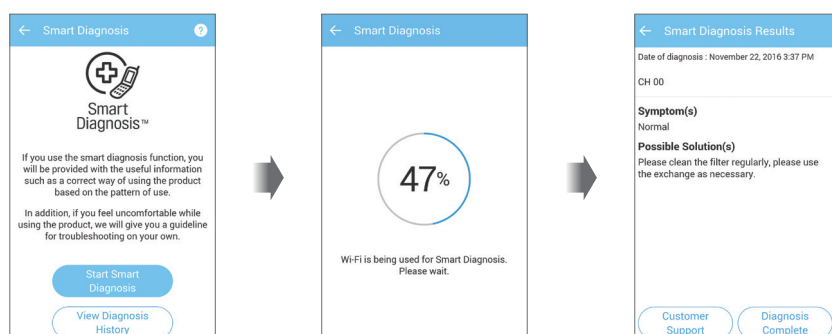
← Smart Diagnosis ?

Smart Diagnosis™

If you use the smart diagnosis function, you will be provided with the useful information such as a correct way of using the product based on the pattern of use.

In addition, if you feel uncomfortable while using the product, we will give you a guideline for troubleshooting on your own.

Start Smart Diagnosis

View Diagnosis History

← Smart Diagnosis

47%

Wi-Fi is being used for Smart Diagnosis. Please wait.

← Smart Diagnosis Results

Date of diagnosis : November 22, 2016 3:37 PM

CH 00

Symptom(s)

Normal

Possible Solution(s)

Please clean the filter regularly, please use the exchange as necessary.

Customer Support

Diagnosis Complete